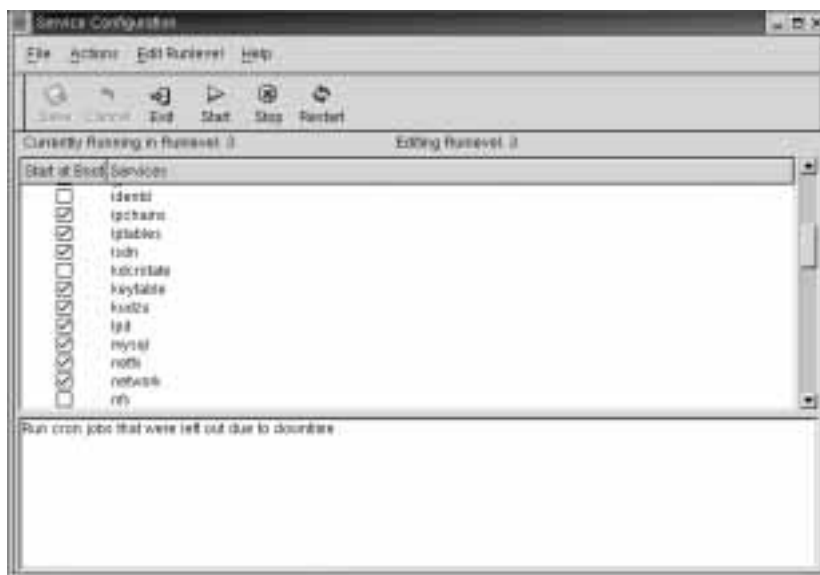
Service Configuration

File Actions Edit Runlevel Help

Save Cancel Exit Start Stop Restart

Currently Running in Runlevel: 3

Editing Runlevel: 3

| Start at Boot | Services |
|---|---|
| ☐ | identd |
| ☑ | ipchains |
| ☑ | iptables |
| ☑ | isdn |
| ☐ | kdcrotate |
| ☑ | keytable |
| ☑ | kudzu |
| ☑ | lpd |
| ☑ | mysql |
| ☑ | netfs |
| ☑ | network |
| ☐ | nfs |

Run cron jobs that were left out due to downtime